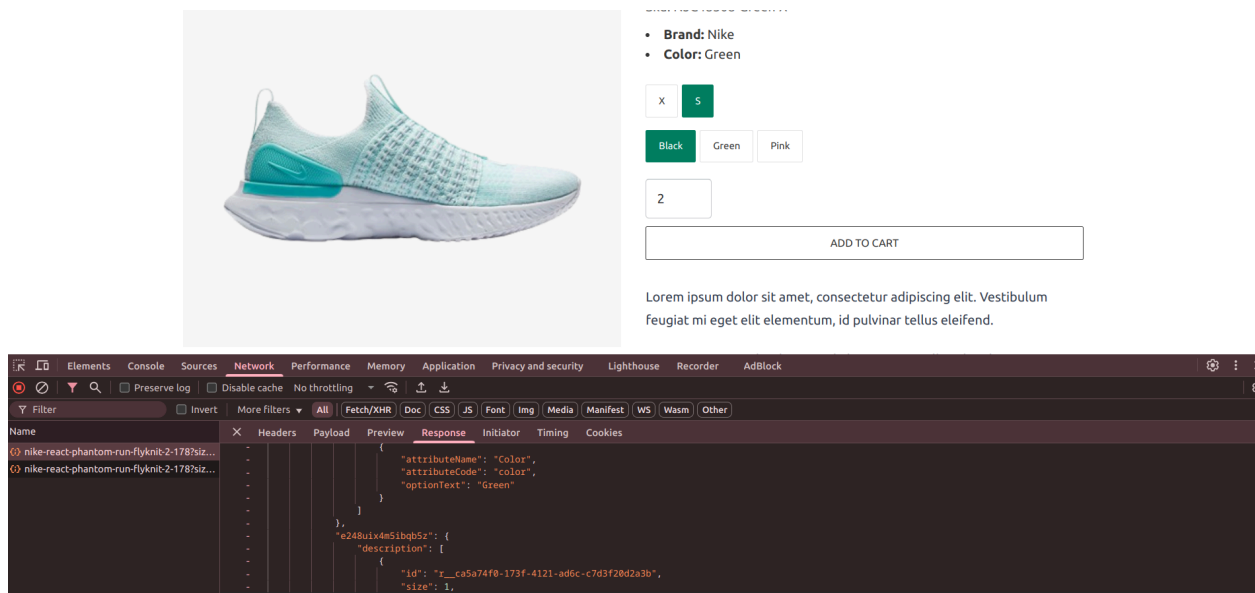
Brand: Nike
Color: Green

X S

Black Green Pink

2

ADD TO CART

Lorem ipsum dolor sit amet, consectetur adipiscing elit. Vestibulum feugiat mi eget elit elementum, id pulvinar tellus eleifend.

Elements Console Sources Network Performance Memory Application Privacy and security Lighthouse Recorder AdBlock

Preserve log Disable cache No throttling

Filter Invert More filters All Fetch/XHR Doc CSS JS Font Img Media Manifest WS Wasm Other

Name
nike-react-phantom-run-flyknit-2-178?siz...
nike-react-phantom-run-flyknit-2-178?siz...

Headers Payload Preview Response Initiator Timing Cookies

{
"attributeName": "Color",
"attributeCode": "color",
"optionText": "Green"
}
]
},
"e248uix4m5ibqb5z": {
"description": [
{
"id": "r__ca5a74f0-173f-4121-ad6c-c7d3f20d2a3b",
"size": 1,